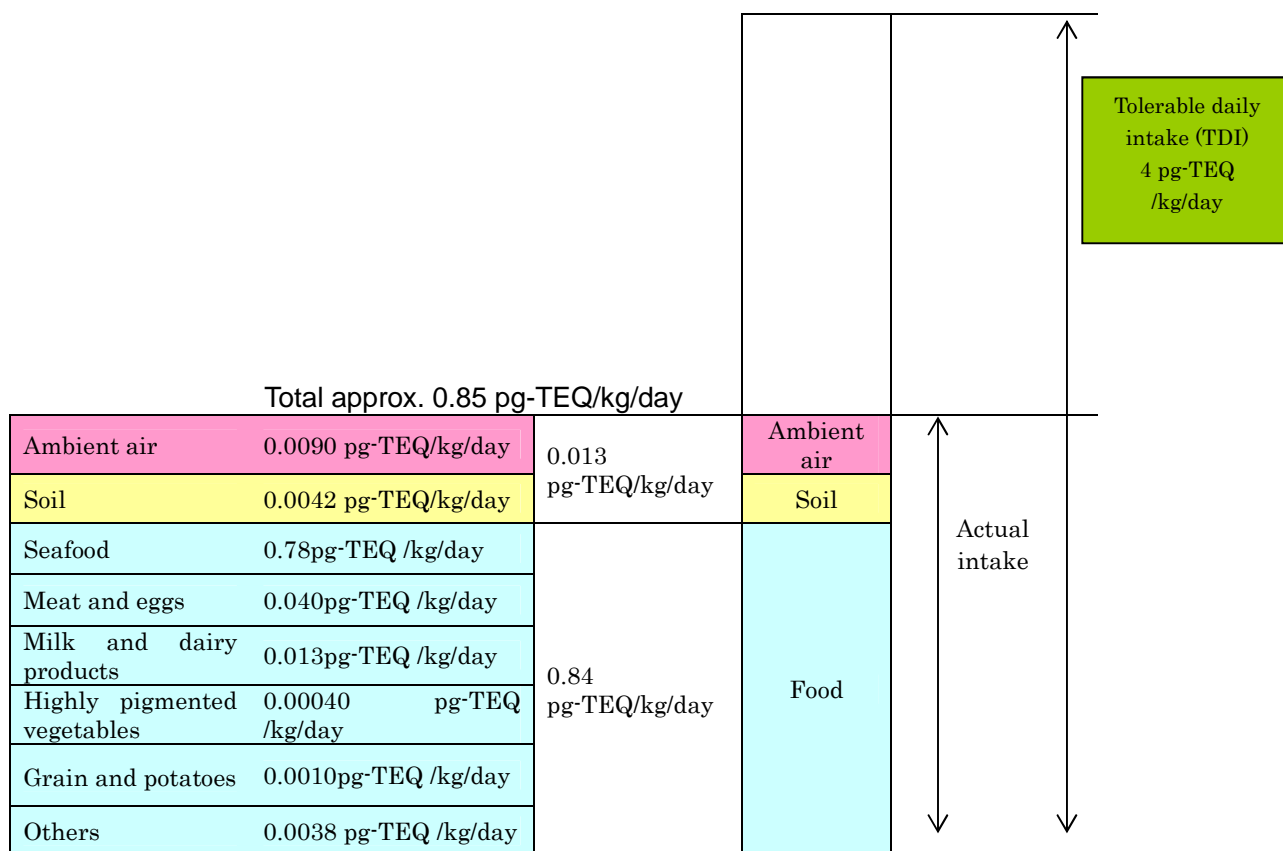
Tolerable daily intake (TDI) 4 pg-TEQ /kg/day

Total approx. 0.85 pg-TEQ/kg/day

| Ambient air | 0.0090 pg-TEQ/kg/day | 0.013 pg-TEQ/kg/day |
|---|---|---|
| Soil | 0.0042 pg-TEQ/kg/day | |
| Seafood | 0.78pg-TEQ /kg/day | 0.84 pg-TEQ/kg/day |
| Meat and eggs | 0.040pg-TEQ /kg/day | |
| Milk and dairy products | 0.013pg-TEQ /kg/day | |
| Highly pigmented vegetables | 0.00040 pg-TEQ /kg/day | |
| Grain and potatoes | 0.0010pg-TEQ /kg/day | |
| Others | 0.0038 pg-TEQ /kg/day | |

Ambient air

Soil

Food

Actual intake